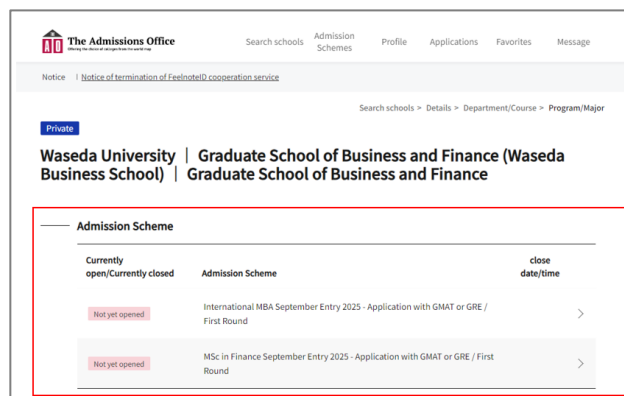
AO The Admissions Office
Offering the choice of colleges from the world map

Search schools | Admission Schemes | Profile | Applications | Favorites | Message

Notice | Notice of termination of FeelnoteID cooperation service

Search schools > Details > Department/Course > Program/Major

Private

Waseda University | Graduate School of Business and Finance (Waseda Business School) | Graduate School of Business and Finance

Admission Scheme

| Currently open/Currently closed | Admission Scheme | close date/time |
|---|---|---|
| Not yet opened | International MBA September Entry 2025 - Application with GMAT or GRE / First Round | > |
| Not yet opened | MSc in Finance September Entry 2025 - Application with GMAT or GRE / First Round | > |